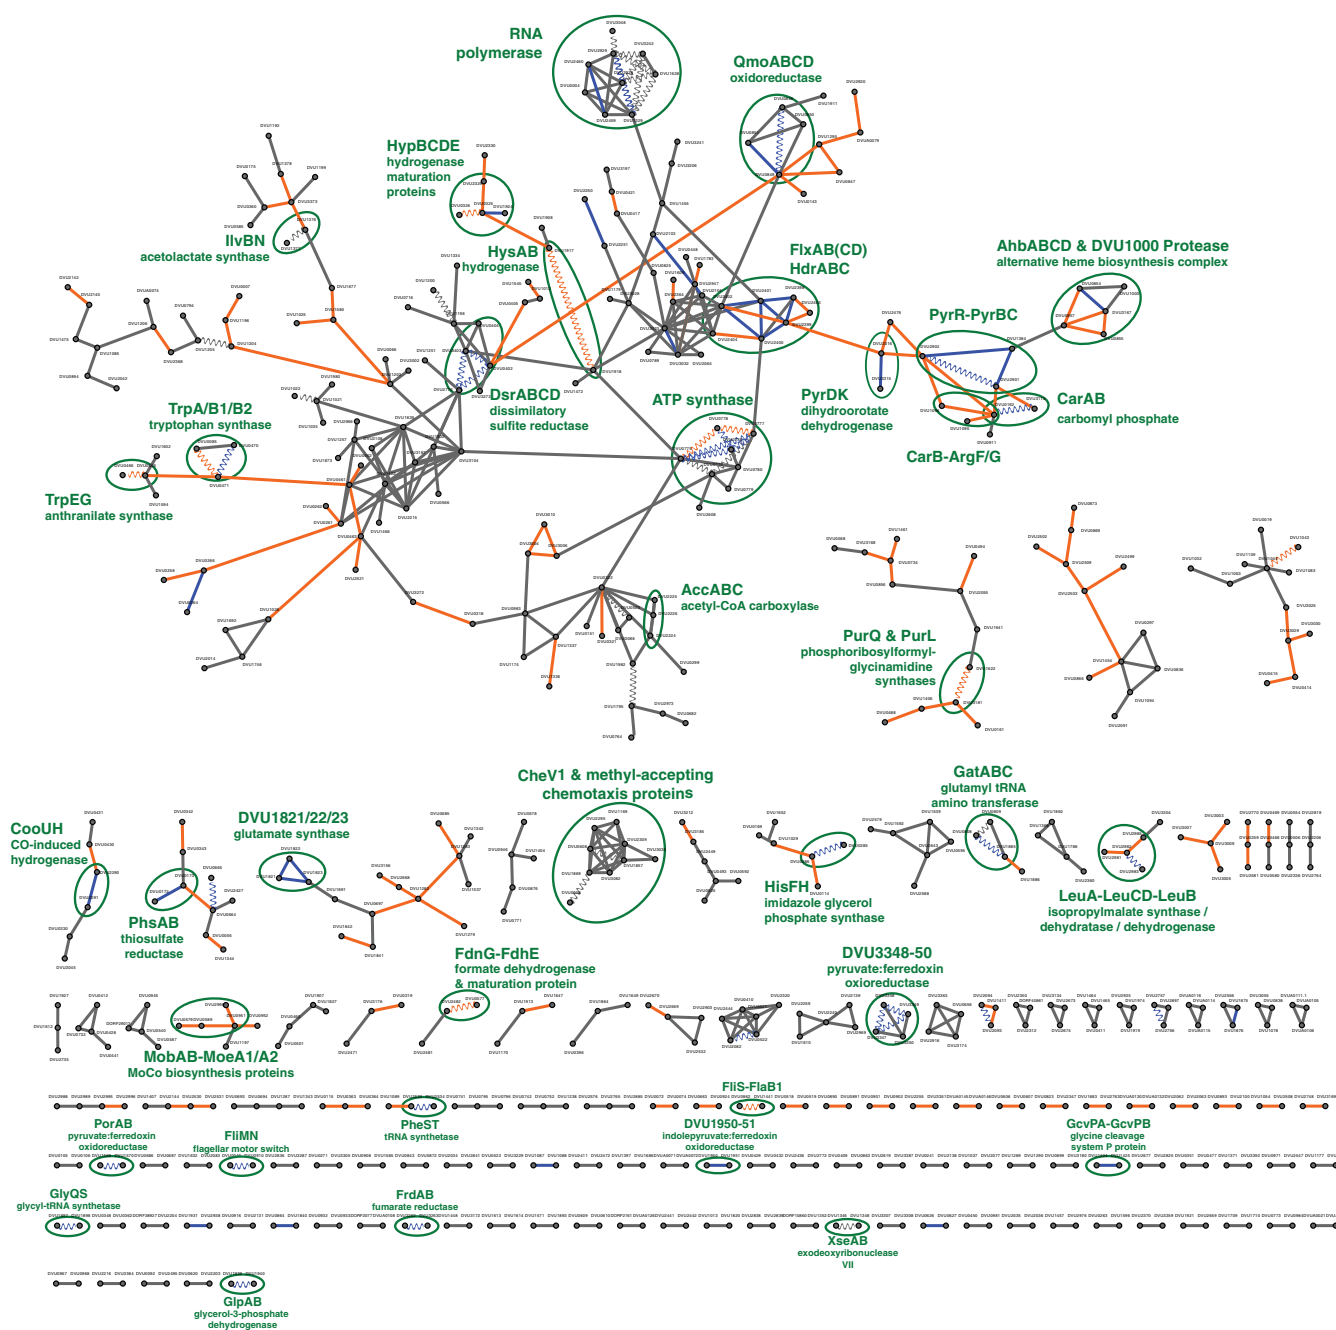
RNA polymerase

QmoABCD oxidoreductase

HypBCDE hydrogenase maturation proteins

IlvBN acetolactate synthase

HysAB hydrogenase

FlxAB(CD) HdrABC

AhbABCD & DVU1000 Protease alternative heme biosynthesis complex

PyrR-PyrBC

DsrABCD dissimilatory sulfite reductase

ATP synthase

PyrDK dihydroorotate dehydrogenase

CarAB carbomyl phosphate

TrpA/B1/B2 tryptophan synthase

CarB-ArgF/G

TrpEG anthranilate synthase

AccABC acetyl-CoA carboxylase

PurQ & PurL phosphoribosylformyl-glycinamidine synthases

CheV1 & methyl-accepting chemotaxis proteins

GatABC glutamyl tRNA amino transferase

CooUH CO-induced hydrogenase

DVU1821/22/23 glutamate synthase

PhsAB thiosulfate reductase

HisFH imidazole glycerol phosphate synthase

LeuA-LeuCD-LeuB isopropylmalate synthase / dehydratase / dehydrogenase

FdnG-FdhE formate dehydrogenase & maturation protein

DVU3348-50 pyruvate:ferredoxin oxioreductase

MobAB-MoeA1/A2 MoCo biosynthesis proteins

FliS-FlaB1

PorAB pyruvate:ferredoxin oxidoreductase

FliMN flagellar motor switch

PheST tRNA synthetase

DVU1950-51 indolepyruvate:ferredoxin oxidoreductase

GcvPA-GcvPB glycine cleavage system P protein

GlyQS glycyl-tRNA synthetase

FrdAB fumarate reductase

XseAB exodeoxyribonuclease VII

GlpAB glycerol-3-phosphate dehydrogenase